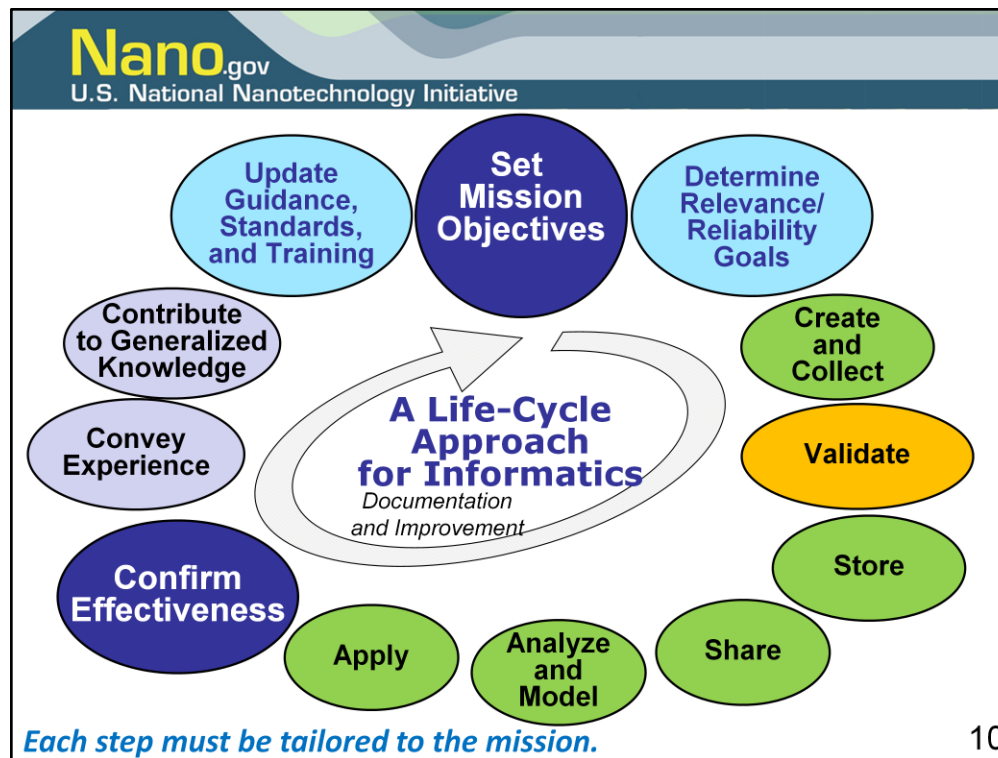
Nano.gov
U.S. National Nanotechnology Initiative

Set Mission Objectives

Determine Relevance/ Reliability Goals

Create and Collect

Validate

Store

Share

Analyze and Model

Apply

Confirm Effectiveness

Convey Experience

Contribute to Generalized Knowledge

Update Guidance, Standards, and Training

A Life-Cycle Approach for Informatics

Documentation and Improvement

Each step must be tailored to the mission.

10